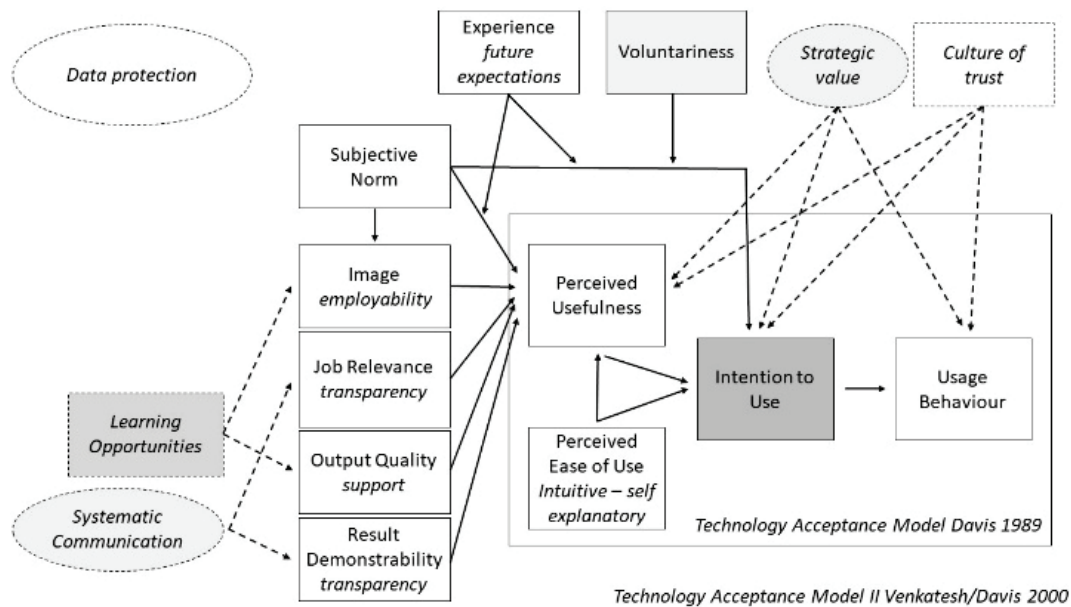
Data protection

Experience
future expectations

Voluntariness

Strategic value

Culture of trust

Subjective Norm

Image
employability

Job Relevance
transparency

Output Quality
support

Result Demonstrability
transparency

Learning Opportunities

Systematic Communication

Perceived Usefulness

Perceived Ease of Use
Intuitive – self explanatory

Intention to Use

Usage Behaviour

Technology Acceptance Model Davis 1989

Technology Acceptance Model II Venkatesh/Davis 2000